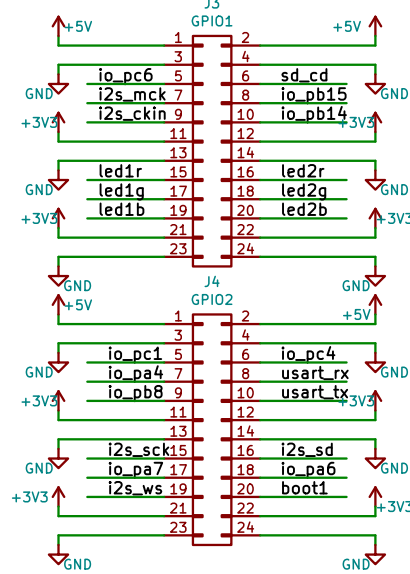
J3
GPIO1

+5V
+5V
1 2
3 4
io_pc6 5
6 sd_cd
GND
GND
i2s_mck 7
8 io_pb15
i2s_ckin 9
10 io_pb14
+3V3
+3V3
11 12
13 14
led1r 15
16 led2r
GND
GND
led1g 17
18 led2g
led1b 19
20 led2b
+3V3
+3V3
21 22
23 24
GND
GND

J4
GPIO2

+5V
+5V
1 2
3 4
io_pc1 5
6 io_pc4
GND
GND
io_pa4 7
8 usart_rx
io_pb8 9
10 usart_tx
+3V3
+3V3
11 12
13 14
i2s_sck 15
16 i2s_sd
GND
GND
io_pa7 17
18 io_pa6
i2s_ws 19
20 boot1
+3V3
+3V3
21 22
23 24
GND
GND